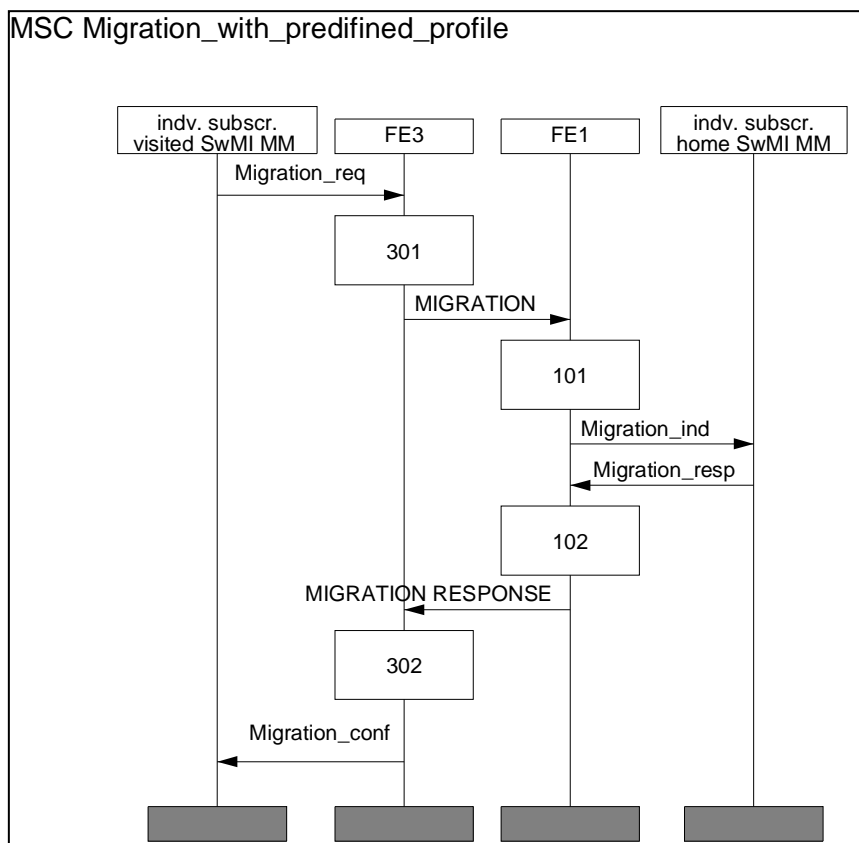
MSC Migration_with_predifined_profile

indv. subscr. visited SwMI MM

FE3

FE1

indv. subscr. home SwMI MM

Migration_req

301

MIGRATION

101

Migration_ind

Migration_resp

102

MIGRATION RESPONSE

302

Migration_conf